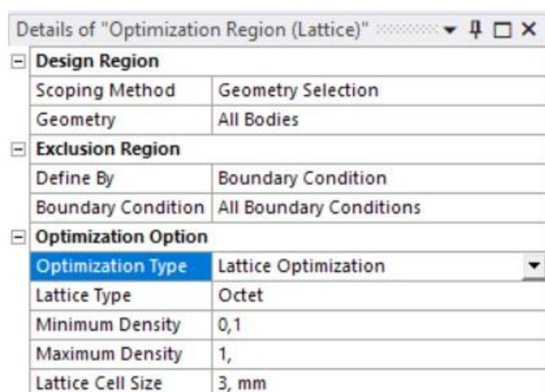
Details of "Optimization Region (Lattice)"

| Design Region | |
|---|---|
| Scoping Method | Geometry Selection |
| Geometry | All Bodies |
| **Exclusion Region** | |
| Define By | Boundary Condition |
| Boundary Condition | All Boundary Conditions |
| **Optimization Option** | |
| Optimization Type | Lattice Optimization |
| Lattice Type | Octet |
| Minimum Density | 0,1 |
| Maximum Density | 1, |
| Lattice Cell Size | 3, mm |